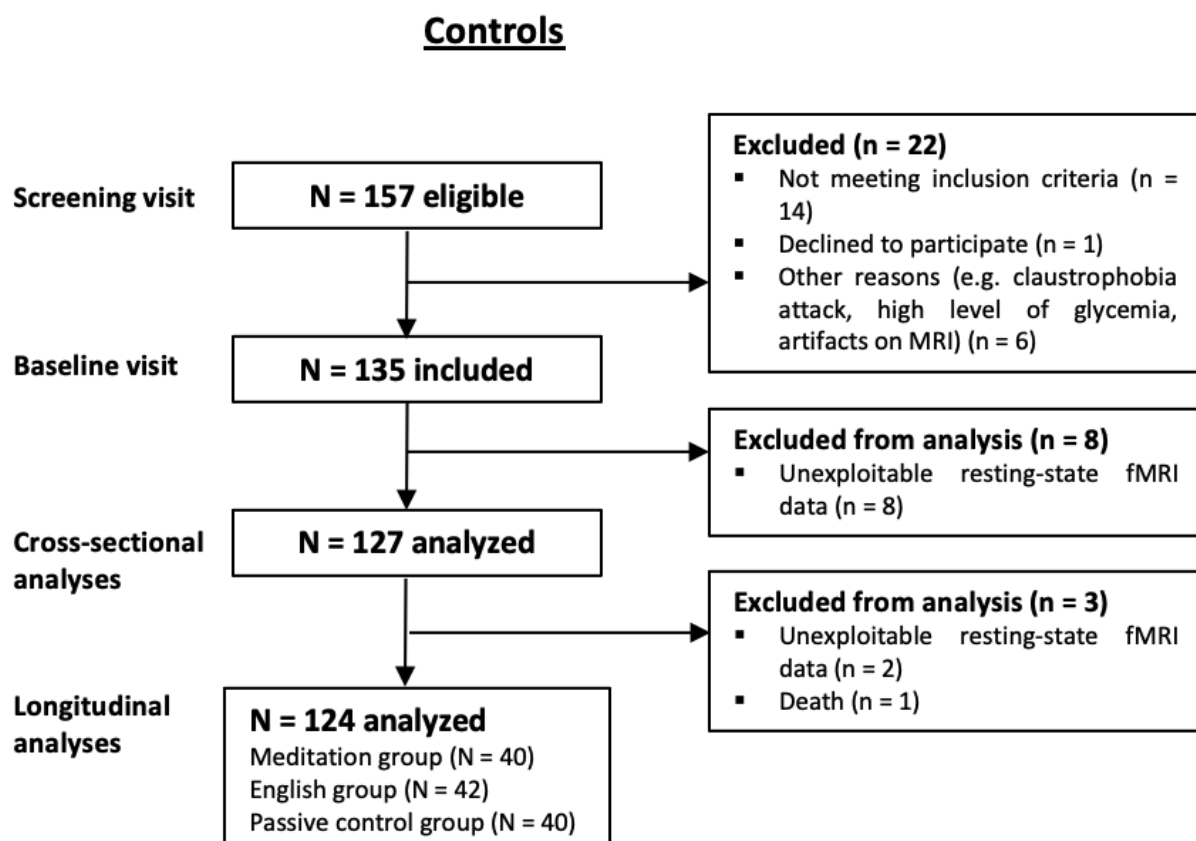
Controls

Screening visit

N = 157 eligible

Excluded (n = 22)
▪ Not meeting inclusion criteria (n = 14)
▪ Declined to participate (n = 1)
▪ Other reasons (e.g. claustrophobia attack, high level of glycemia, artifacts on MRI) (n = 6)

Baseline visit

N = 135 included

Excluded from analysis (n = 8)
▪ Unexploitable resting-state fMRI data (n = 8)

Cross-sectional analyses

N = 127 analyzed

Excluded from analysis (n = 3)
▪ Unexploitable resting-state fMRI data (n = 2)
▪ Death (n = 1)

Longitudinal analyses

N = 124 analyzed
Meditation group (N = 40)
English group (N = 42)
Passive control group (N = 40)